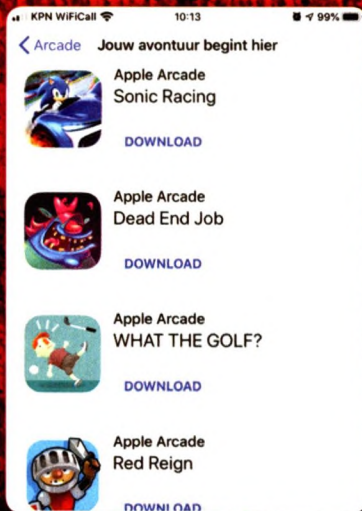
KPN WiFiCall 10:13 99%

< Arcade Jouw avontuur begint hier

Apple Arcade
Sonic Racing
DOWNLOAD

Apple Arcade
Dead End Job
DOWNLOAD

Apple Arcade
WHAT THE GOLF?
DOWNLOAD

Apple Arcade
Red Reign
DOWNLOAD